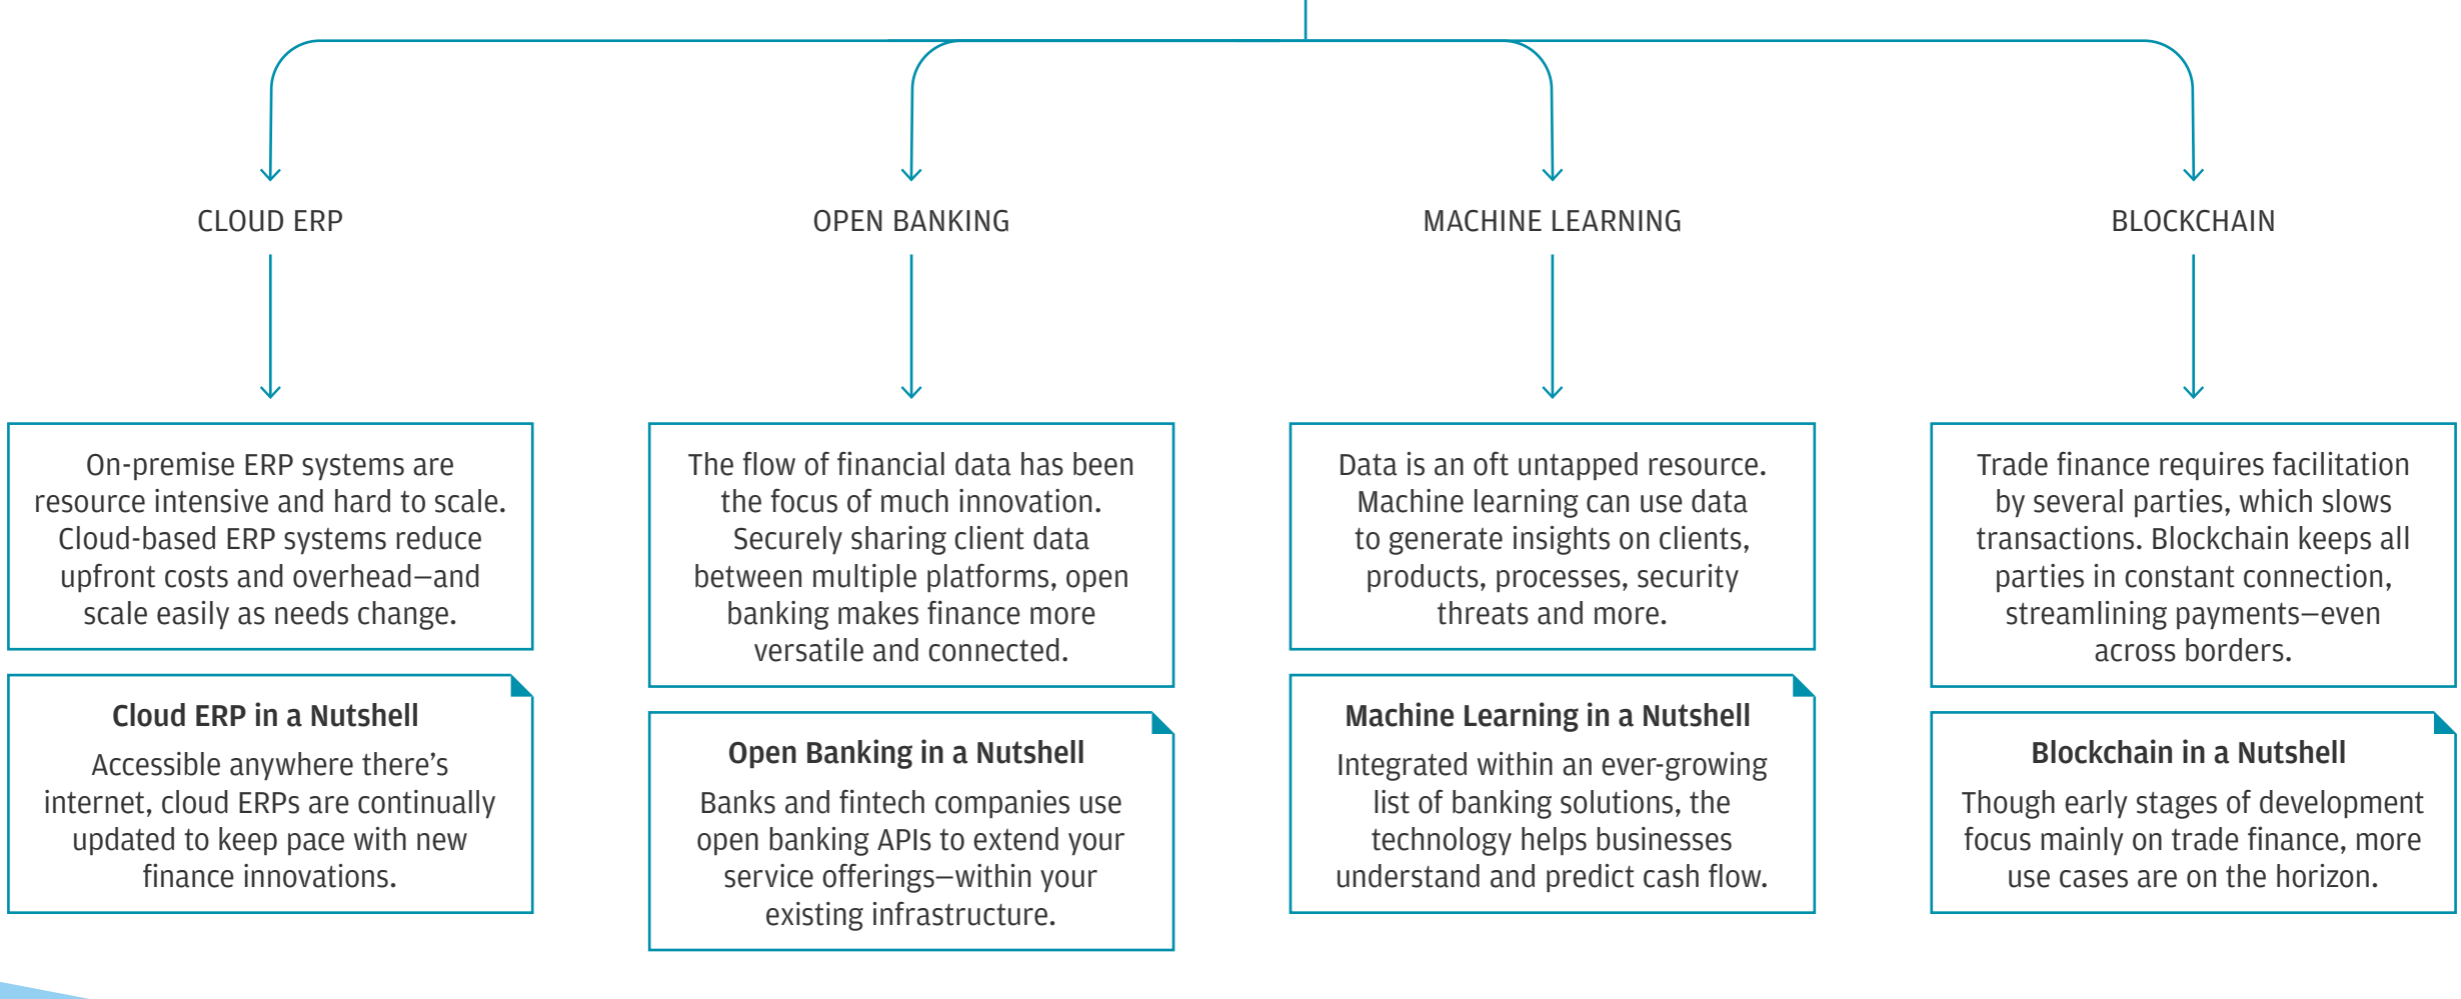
CLOUD ERP

On-premise ERP systems are resource intensive and hard to scale. Cloud-based ERP systems reduce upfront costs and overhead—and scale easily as needs change.

Cloud ERP in a Nutshell

Accessible anywhere there's internet, cloud ERPs are continually updated to keep pace with new finance innovations.

OPEN BANKING

The flow of financial data has been the focus of much innovation. Securely sharing client data between multiple platforms, open banking makes finance more versatile and connected.

Open Banking in a Nutshell

Banks and fintech companies use open banking APIs to extend your service offerings—within your existing infrastructure.

MACHINE LEARNING

Data is an oft untapped resource. Machine learning can use data to generate insights on clients, products, processes, security threats and more.

Machine Learning in a Nutshell

Integrated within an ever-growing list of banking solutions, the technology helps businesses understand and predict cash flow.

BLOCKCHAIN

Trade finance requires facilitation by several parties, which slows transactions. Blockchain keeps all parties in constant connection, streamlining payments—even across borders.

Blockchain in a Nutshell

Though early stages of development focus mainly on trade finance, more use cases are on the horizon.